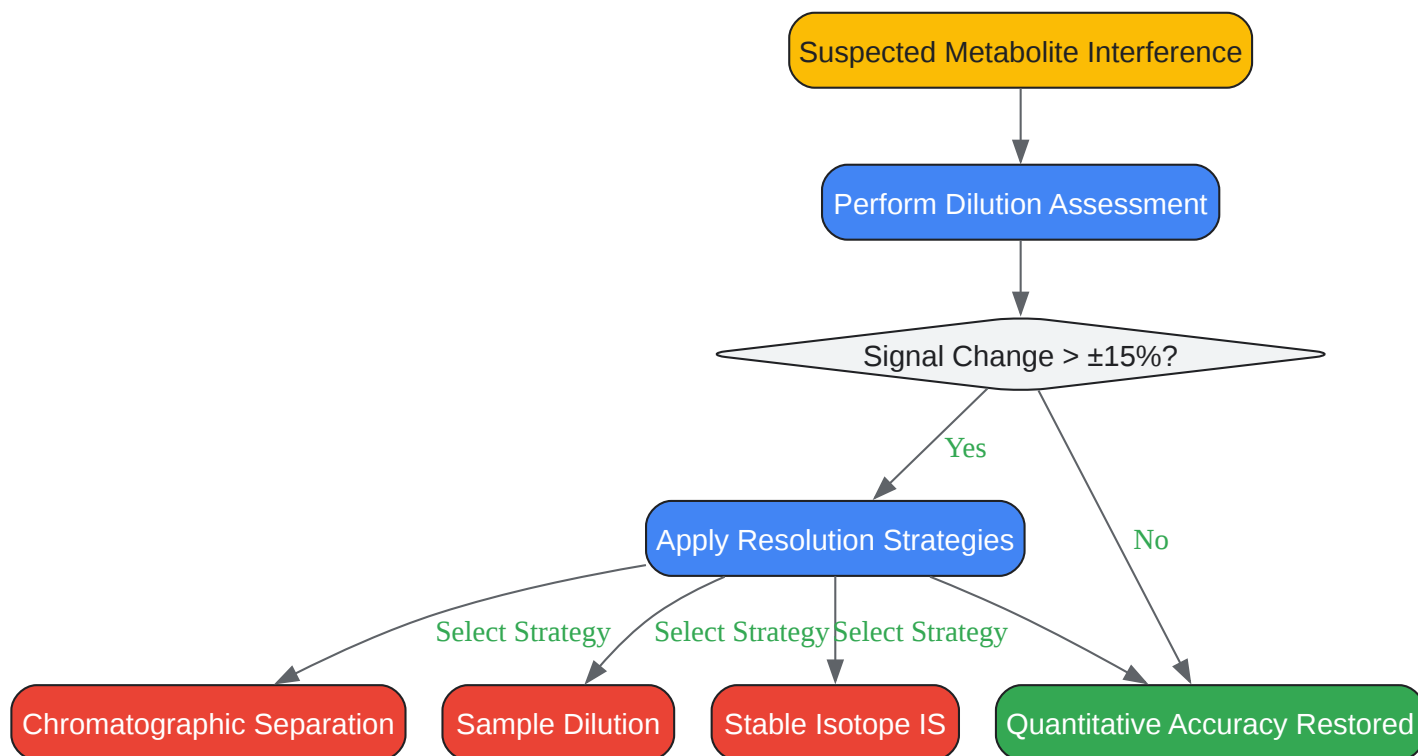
Suspected Metabolite Interference

Perform Dilution Assessment

Signal Change > ±15%?

Yes

No

Apply Resolution Strategies

Select Strategy

Select Strategy

Select Strategy

Chromatographic Separation

Sample Dilution

Stable Isotope IS

Quantitative Accuracy Restored